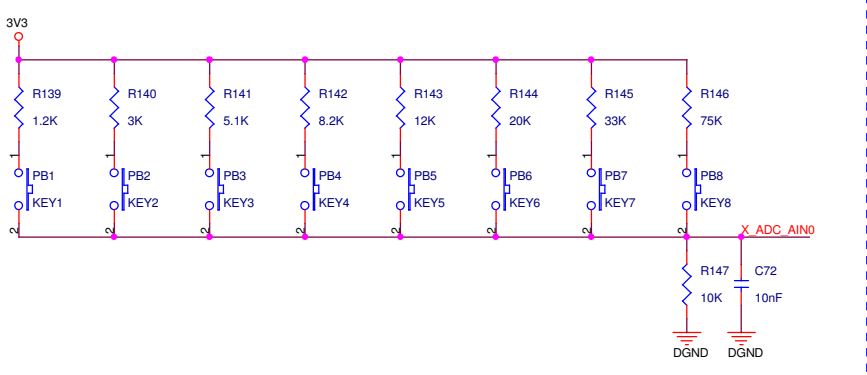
3V3

R139
1.2K
1
PB1
KEY1
2

R140
3K
1
PB2
KEY2
2

R141
5.1K
1
PB3
KEY3
2

R142
8.2K
1
PB4
KEY4
2

R143
12K
1
PB5
KEY5
2

R144
20K
1
PB6
KEY6
2

R145
33K
1
PB7
KEY7
2

R146
75K
1
PB8
KEY8
2

X_ADC_AIN0

R147
10K

C72
10nF

DGND
DGND